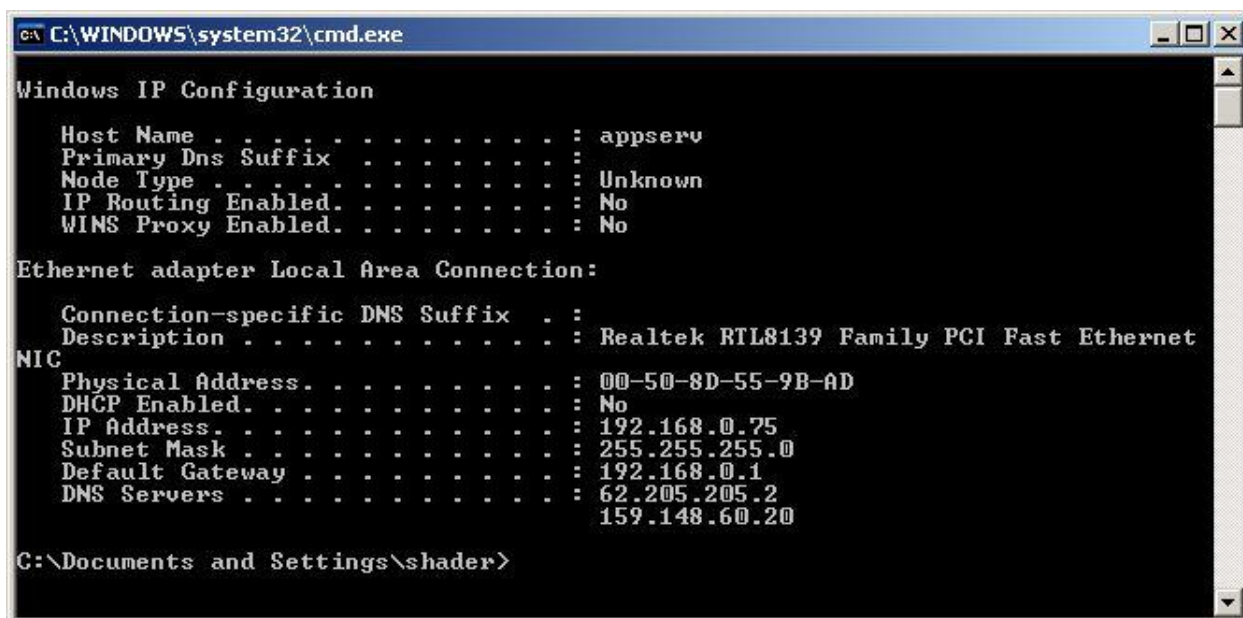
C:\WINDOWS\system32\cmd.exe

Windows IP Configuration

Host Name . . . . . . . . . . . . : appserv
Primary Dns Suffix . . . . . . . :
Node Type . . . . . . . . . . . . : Unknown
IP Routing Enabled. . . . . . . . : No
WINS Proxy Enabled. . . . . . . . : No

Ethernet adapter Local Area Connection:

Connection-specific DNS Suffix . :
Description . . . . . . . . . . . : Realtek RTL8139 Family PCI Fast Ethernet NIC
Physical Address. . . . . . . . . : 00-50-8D-55-9B-AD
DHCP Enabled. . . . . . . . . . . : No
IP Address. . . . . . . . . . . . : 192.168.0.75
Subnet Mask . . . . . . . . . . . : 255.255.255.0
Default Gateway . . . . . . . . . : 192.168.0.1
DNS Servers . . . . . . . . . . . : 62.205.205.2
159.148.60.20

C:\Documents and Settings\shader>